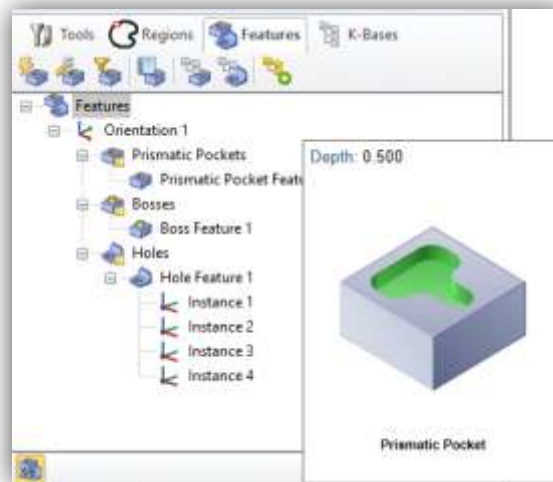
Tools Regions Features K-Bases

Features
Orientation 1
Prismatic Pockets
Prismatic Pocket Featu
Bosses
Boss Feature 1
Holes
Hole Feature 1
Instance 1
Instance 2
Instance 3
Instance 4

Depth: 0.500

Prismatic Pocket